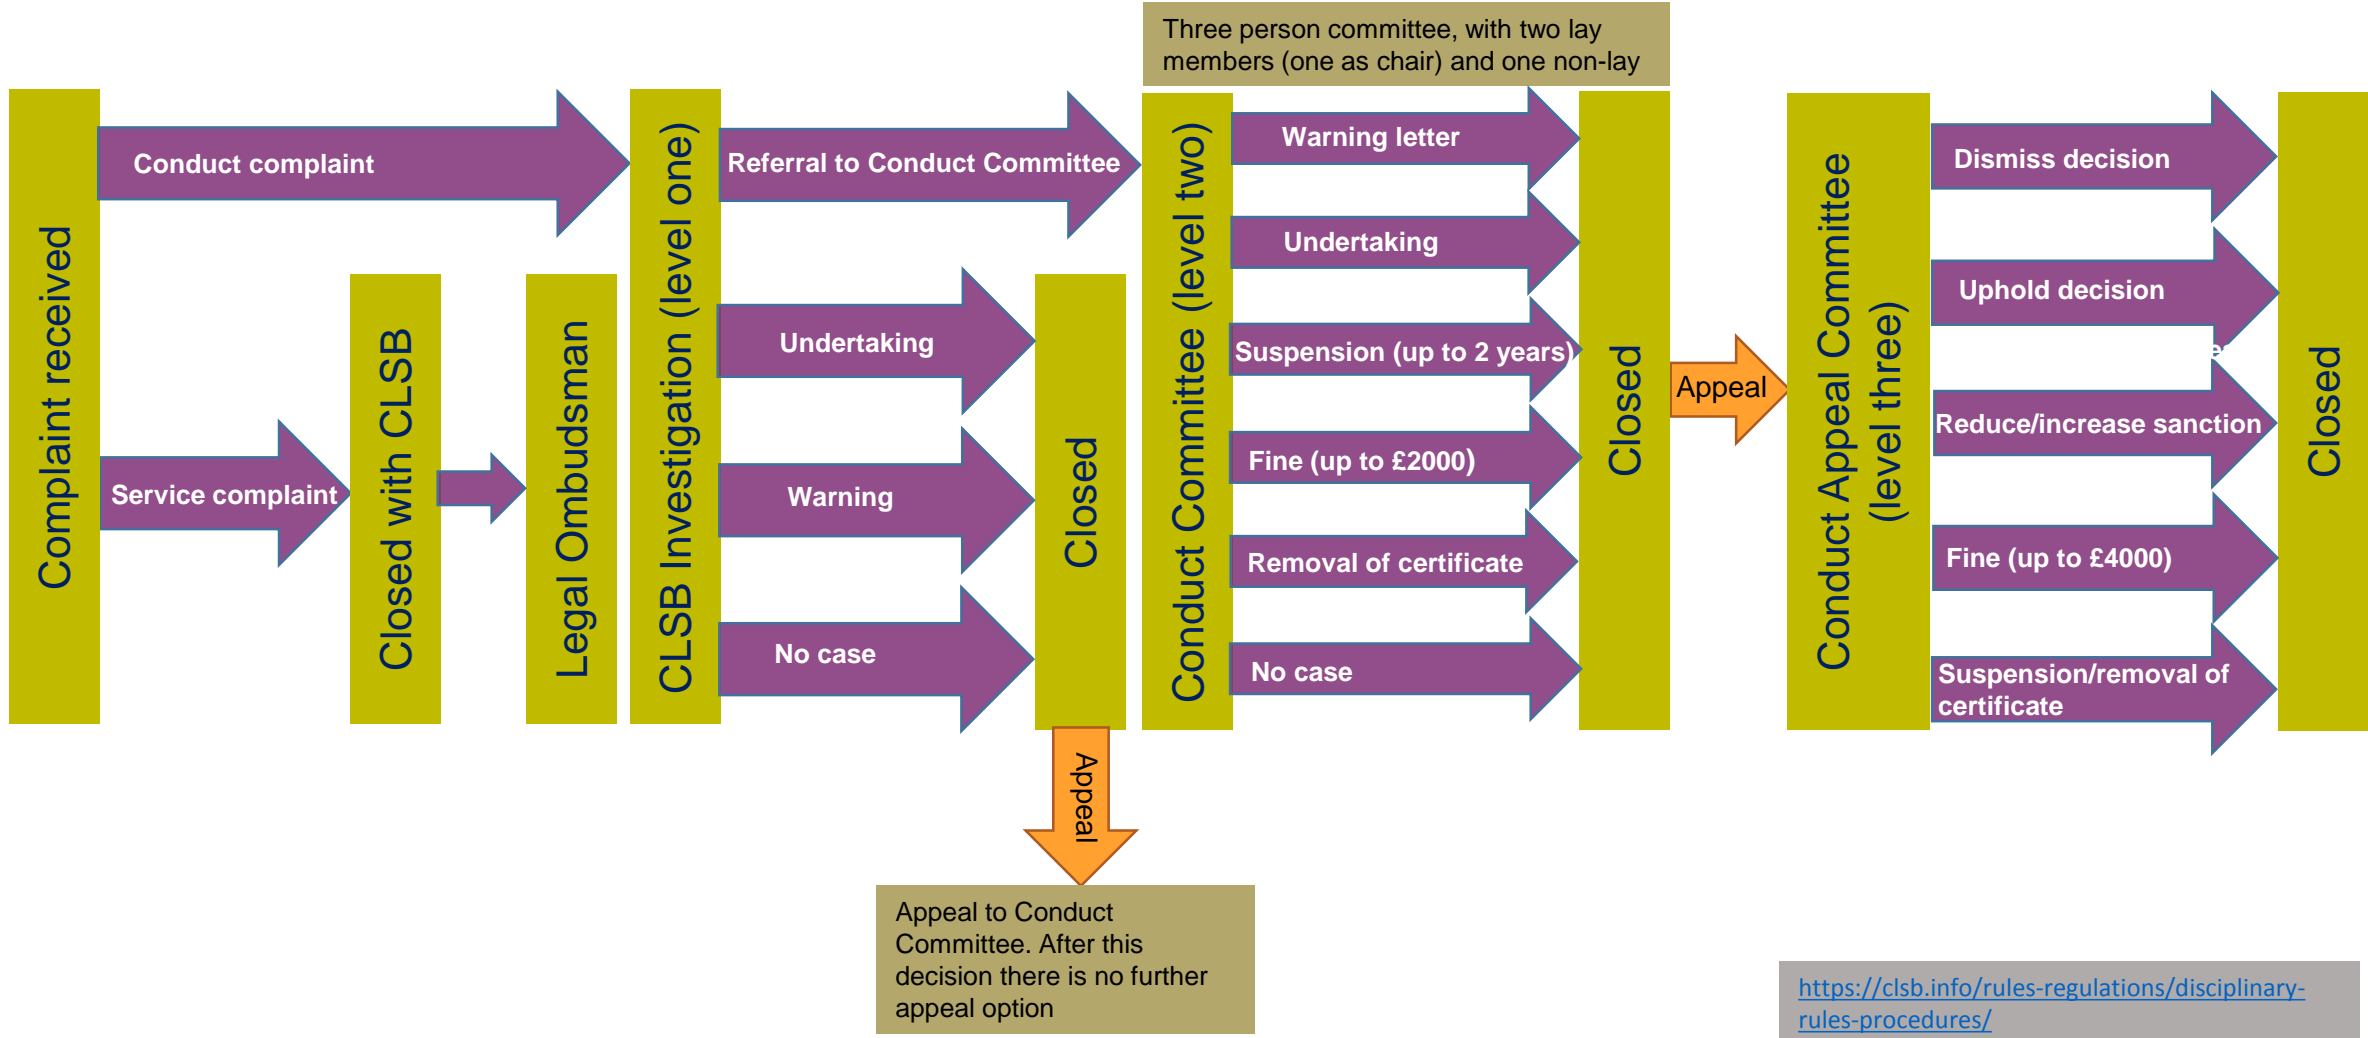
Three person committee, with two lay members (one as chair) and one non-lay

Complaint received

Conduct complaint

Service complaint

Closed with CLSB

Legal Ombudsman

CLSB Investigation (level one)

Referral to Conduct Committee

Undertaking

Warning

No case

Closed

Appeal

Appeal to Conduct Committee. After this decision there is no further appeal option

Conduct Committee (level two)

Warning letter

Undertaking

Suspension (up to 2 years)

Fine (up to £2000)

Removal of certificate

No case

Closed

Appeal

Conduct Appeal Committee (level three)

Dismiss decision

Uphold decision

Reduce/increase sanction

Fine (up to £4000)

Suspension/removal of certificate

Closed

https://clsb.info/rules-regulations/disciplinary-rules-procedures/